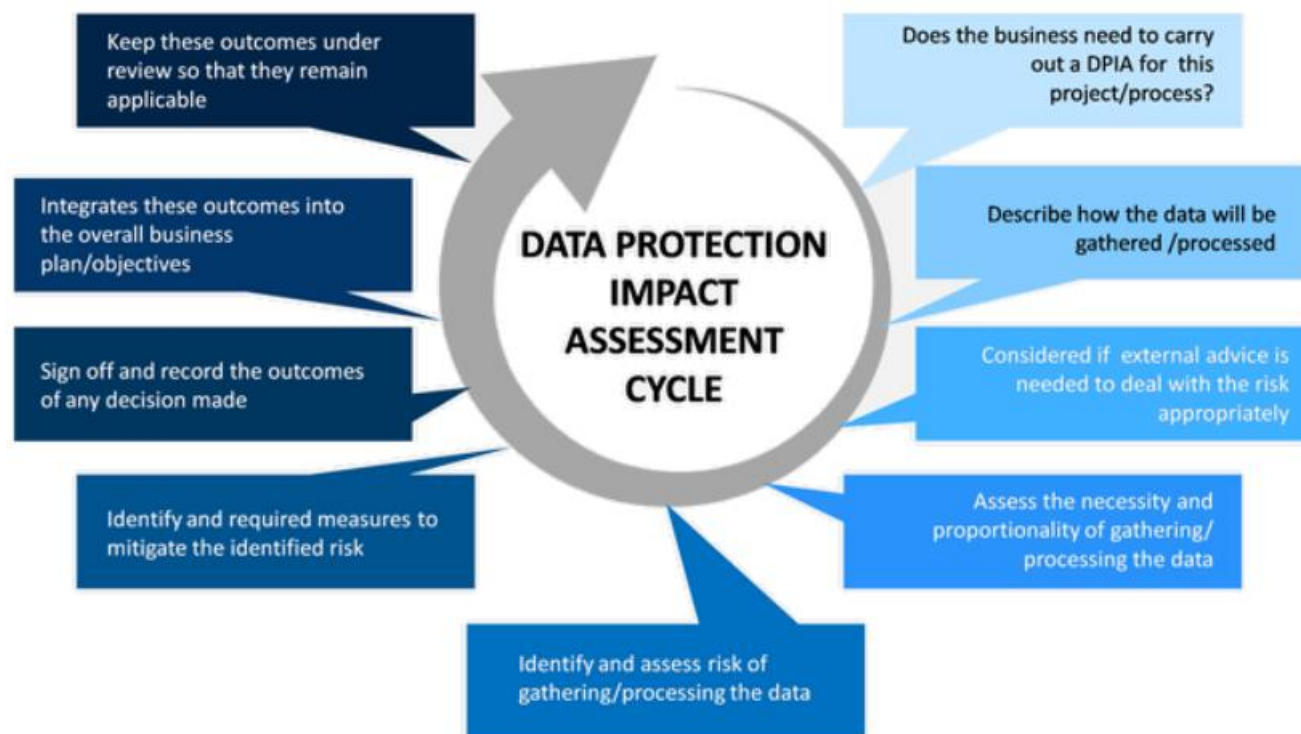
DATA PROTECTION IMPACT ASSESSMENT CYCLE

Does the business need to carry out a DPIA for this project/process?

Describe how the data will be gathered /processed

Considered if external advice is needed to deal with the risk appropriately

Assess the necessity and proportionality of gathering/ processing the data

Identify and assess risk of gathering/processing the data

Identify and required measures to mitigate the identified risk

Sign off and record the outcomes of any decision made

Integrates these outcomes into the overall business plan/objectives

Keep these outcomes under review so that they remain applicable